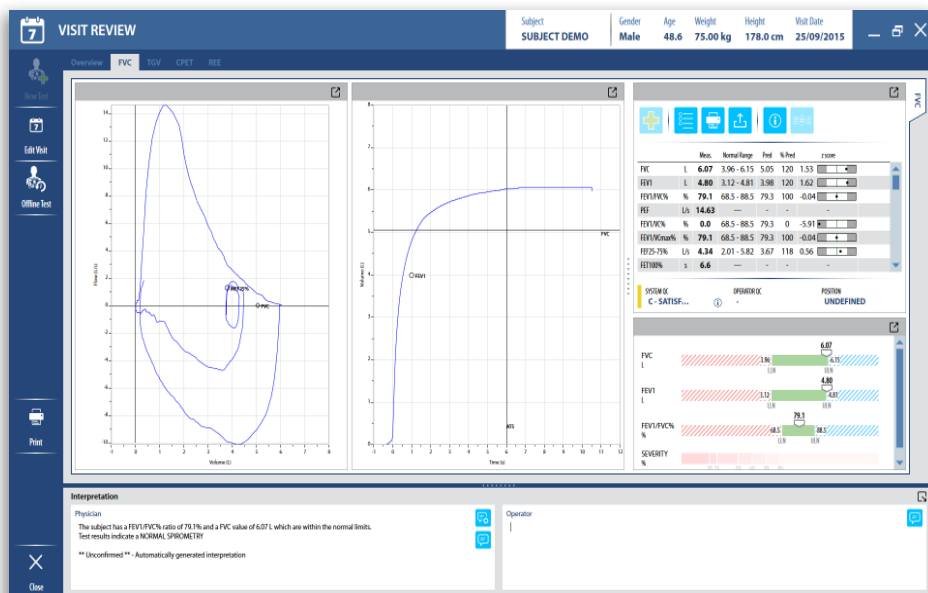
7 VISIT REVIEW

| Subject | Gender | Age | Weight | Height | Visit Date |
|---|---|---|---|---|---|
| SUBJECT DEMO | Male | 48.6 | 75.00 kg | 178.0 cm | 25/09/2015 |

New Test
Edit Visit
Offline Test
Print
Close

Overview FVC TGV CPET REE

Flow (L/s)
14 12 10 8 6 4 2 0 -2 -4 -6 -8 -10
-1 0 1 2 3 4 5 6 7 8
Volume (L)
PEF25% FVC

Volume (L)
7 6 5 4 3 2 1 0
-1 0 1 2 3 4 5 6 7 8 9 10 11 12
Time (s)
FVC FEV1 MTS

FVC

| | | Meas. | Normal Range | Pred | % Pred | z-score |
|---|---|---|---|---|---|---|
| FVC | L | 6.07 | 3.96 - 6.15 | 5.05 | 120 | 1.53 |
| FEV1 | L | 4.80 | 3.12 - 4.81 | 3.98 | 120 | 1.62 |
| FEV1/FVC% | % | 79.1 | 68.5 - 88.5 | 79.3 | 100 | -0.04 |
| PEF | L/s | 14.63 | — | - | - | - |
| FEV1/VC% | % | 0.0 | 68.5 - 88.5 | 79.3 | 0 | -5.91 |
| FEV1/VCmax% | % | 79.1 | 68.5 - 88.5 | 79.3 | 100 | -0.04 |
| FEF25-75% | L/s | 4.34 | 2.01 - 5.82 | 3.67 | 118 | 0.56 |
| FET100% | s | 6.6 | — | - | - | - |

SYSTEM QC
C - SATISF...
OPERATOR QC
-
POSITION
UNDEFINED

FVC L 3.96 6.07 6.15 LLN ULN
FEV1 L 3.12 4.80 4.81 LLN ULN
FEV1/FVC% % 68.5 79.1 88.5 LLN ULN
SEVERITY %

Interpretation

Physician
The subject has a FEV1/FVC% ratio of 79.1% and a FVC value of 6.07 L which are within the normal limits.
Test results indicate a NORMAL SPIROMETRY

** Unconfirmed ** - Automatically generated interpretation

Operator